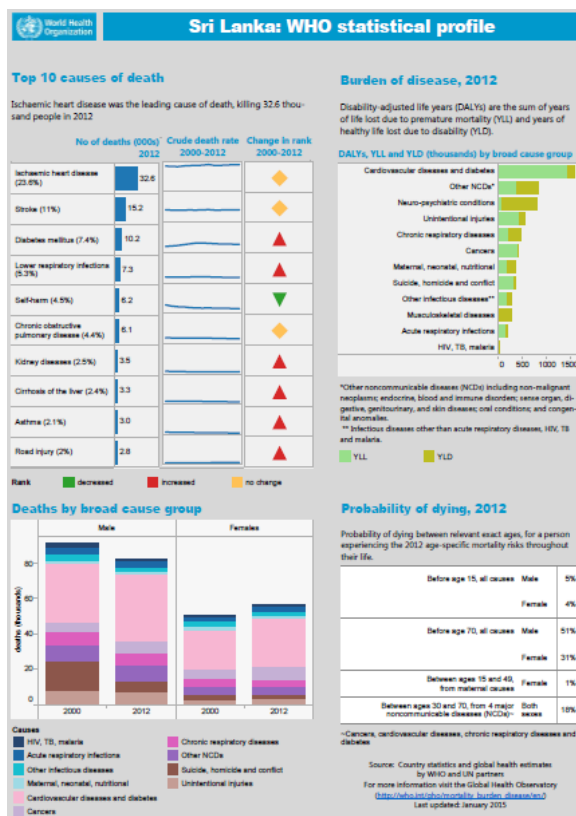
World Health Organization

Sri Lanka: WHO statistical profile

Top 10 causes of death

Ischaemic heart disease was the leading cause of death, killing 32.6 thousand people in 2012

| | No of deaths (000s) 2012 | Crude death rate 2000-2012 | Change in rank 2000-2012 |
|---|---|---|---|
| Ischaemic heart disease (23.6%) | 32.6 | | |
| Stroke (11%) | 15.2 | | |
| Diabetes mellitus (7.4%) | 10.2 | | |
| Lower respiratory infections (5.3%) | 7.3 | | |
| Self-harm (4.5%) | 6.2 | | |
| Chronic obstructive pulmonary disease (4.4%) | 6.1 | | |
| Kidney diseases (2.5%) | 3.5 | | |
| Cirrhosis of the liver (2.4%) | 3.3 | | |
| Asthma (2.1%) | 3.0 | | |
| Road injury (2%) | 2.8 | | |

Rank decreased increased no change

Burden of disease, 2012

Disability-adjusted life years (DALYs) are the sum of years of life lost due to premature mortality (YLL) and years of healthy life lost due to disability (YLD).

DALYs, YLL and YLD (thousands) by broad cause group

Cardiovascular diseases and diabetes
Other NCDs*
Neuro-psychiatric conditions
Unintentional injuries
Chronic respiratory diseases
Cancers
Maternal, neonatal, nutritional
Suicide, homicide and conflict
Other infectious diseases**
Musculoskeletal diseases
Acute respiratory infections
HIV, TB, malaria

0 500 1000 1500

*Other noncommunicable diseases (NCDs) including non-malignant neoplasms; endocrine, blood and immune disorders; sense organ, digestive, genitourinary, and skin diseases; oral conditions; and congenital anomalies.
** Infectious diseases other than acute respiratory diseases, HIV, TB and malaria.

YLL YLD

Deaths by broad cause group

Male Females

80
60
40
20
0

deaths (thousands)

2000 2012 2000 2012

Causes
HIV, TB, malaria
Acute respiratory infections
Other infectious diseases
Maternal, neonatal, nutritional
Cardiovascular diseases and diabetes
Cancers
Chronic respiratory diseases
Other NCDs
Suicide, homicide and conflict
Unintentional injuries

Probability of dying, 2012

Probability of dying between relevant exact ages, for a person experiencing the 2012 age-specific mortality risks throughout their life.

| | | |
|---|---|---|
| Before age 15, all causes | Male | 5% |
| | Female | 4% |
| Before age 70, all causes | Male | 51% |
| | Female | 31% |
| Between ages 15 and 49, from maternal causes | Female | 1% |
| Between ages 30 and 70, from 4 major noncommunicable diseases (NCDs)~ | Both sexes | 18% |

~Cancers, cardiovascular diseases, chronic respiratory diseases and diabetes

Source: Country statistics and global health estimates by WHO and UN partners
For more information visit the Global Health Observatory (http://who.int/gho/mortality_burden_disease/en/)
Last updated: January 2015